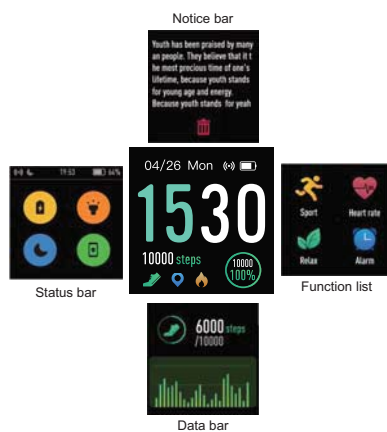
Notice bar

Youth has been praised by many an people. They believe that it t he most precious time of one's lifetime, because youth stands for young age and energy. Because youth stands for yeah

19:53 64%

04/26 Mon

1530

10000 steps

10000 100%

Sport

Heart rate

Relax

Alarm

Status bar

Function list

6000 steps /10000

Data bar